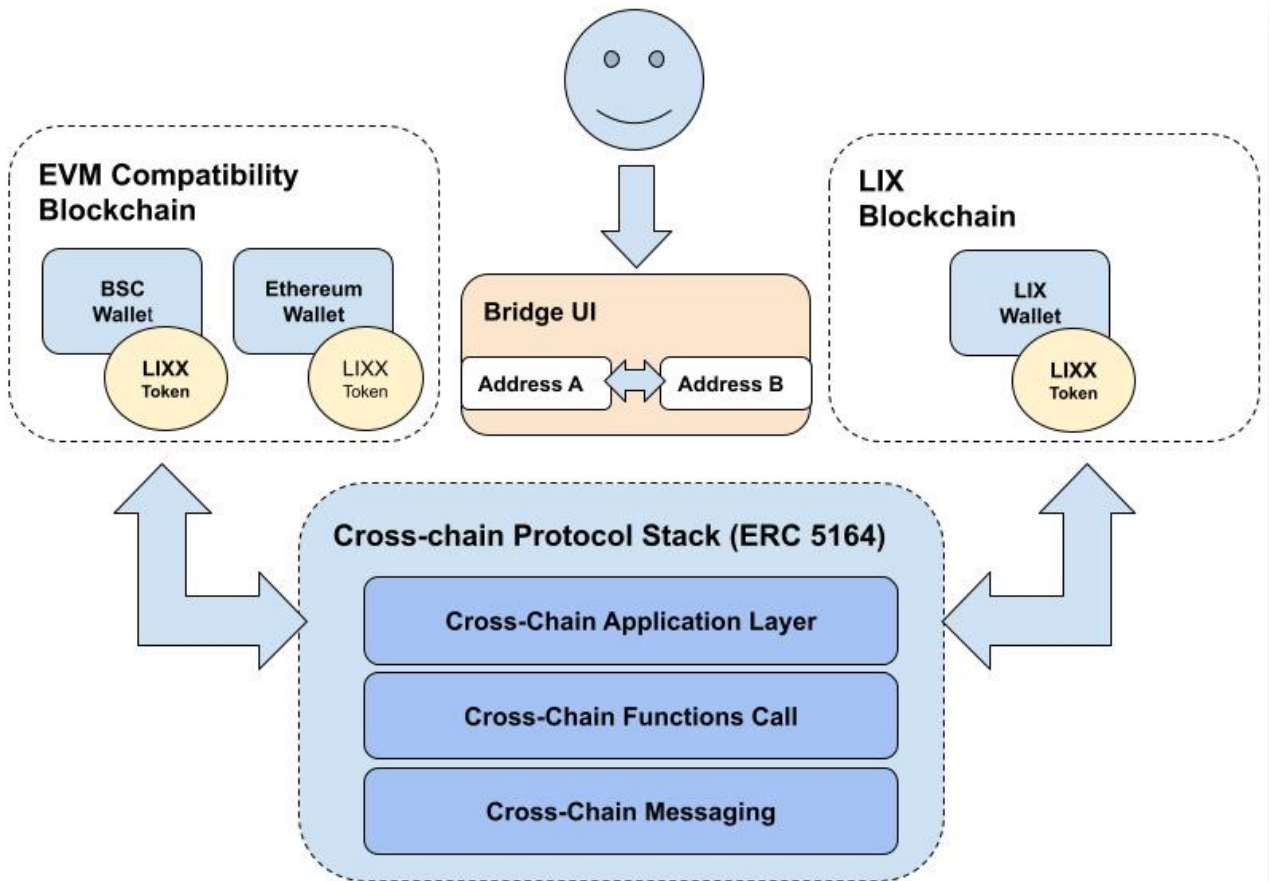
EVM Compatibility Blockchain

BSC Wallet

LIXX Token

Ethereum Wallet

LIXX Token

Bridge UI

Address A

Address B

LIX Blockchain

LIX Wallet

LIXX Token

Cross-chain Protocol Stack (ERC 5164)

Cross-Chain Application Layer

Cross-Chain Functions Call

Cross-Chain Messaging